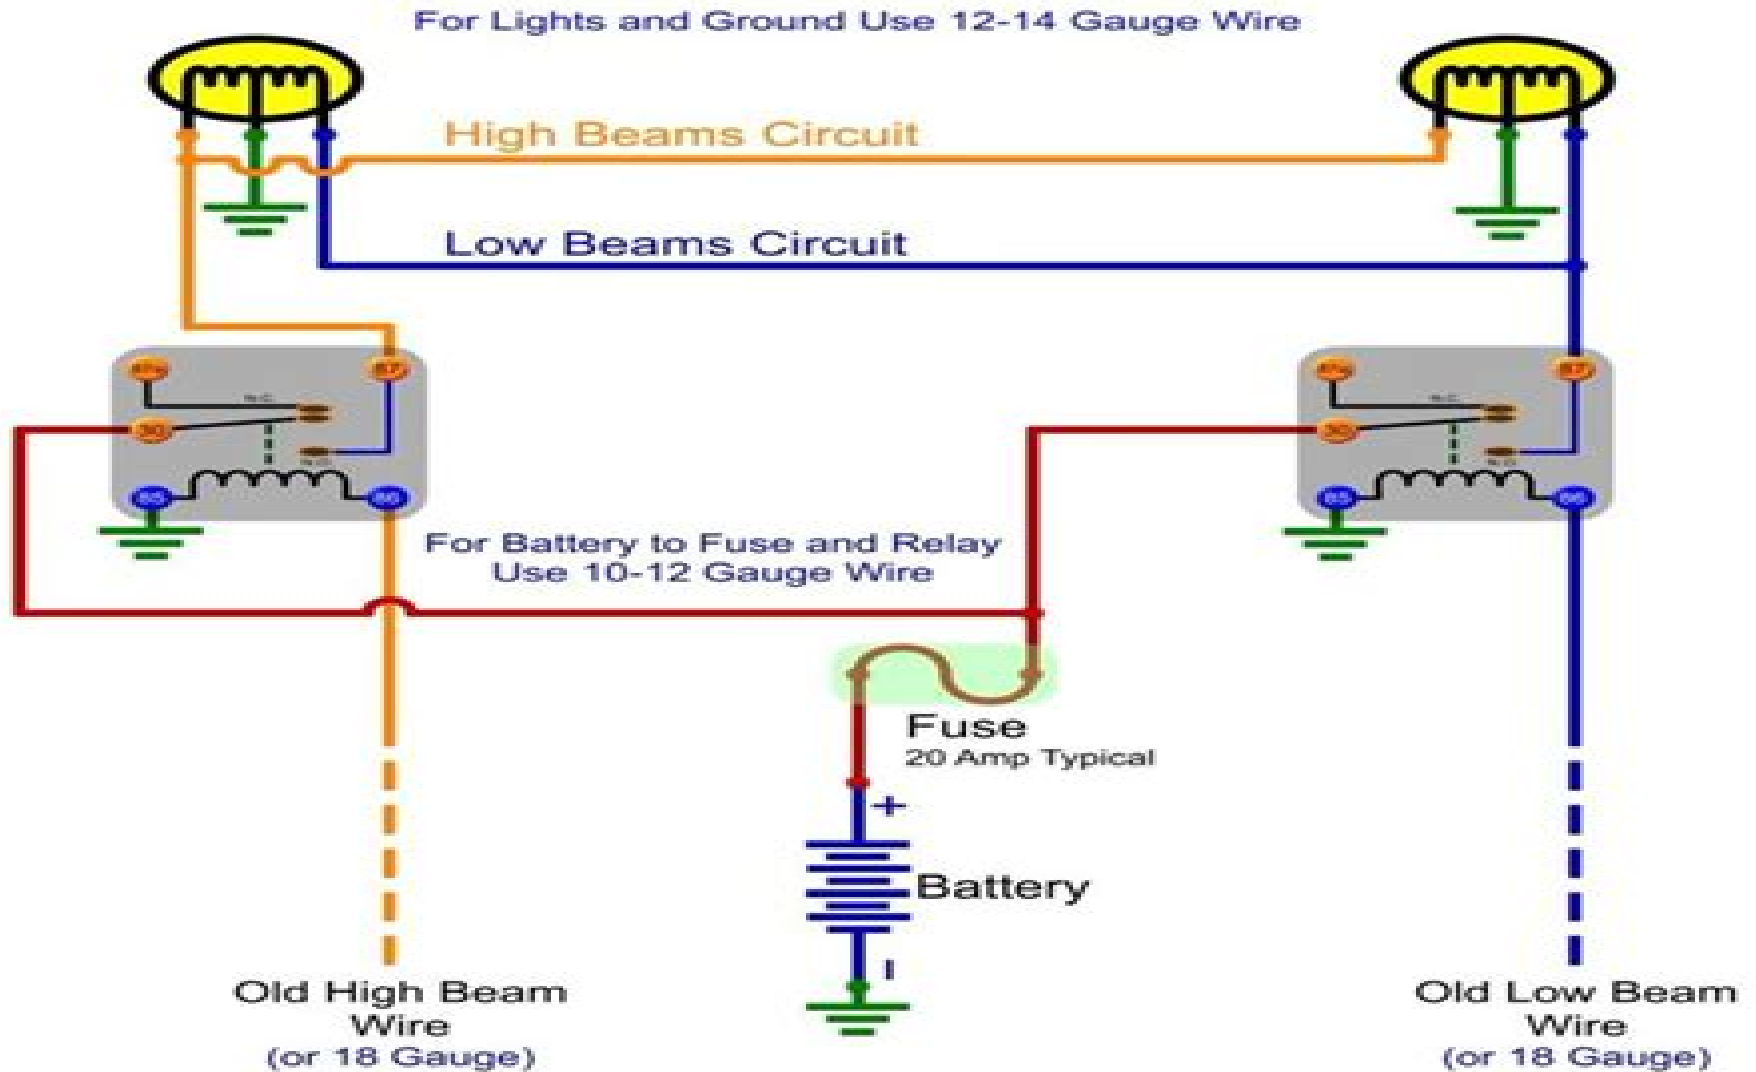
For Lights and Ground Use 12-14 Gauge Wire

High Beams Circuit

Low Beams Circuit

87a
87
30
85
86

87a
87
30
85
86

For Battery to Fuse and Relay Use 10-12 Gauge Wire

Fuse
20 Amp Typical

+

Battery

Old High Beam Wire (or 18 Gauge)

Old Low Beam Wire (or 18 Gauge)